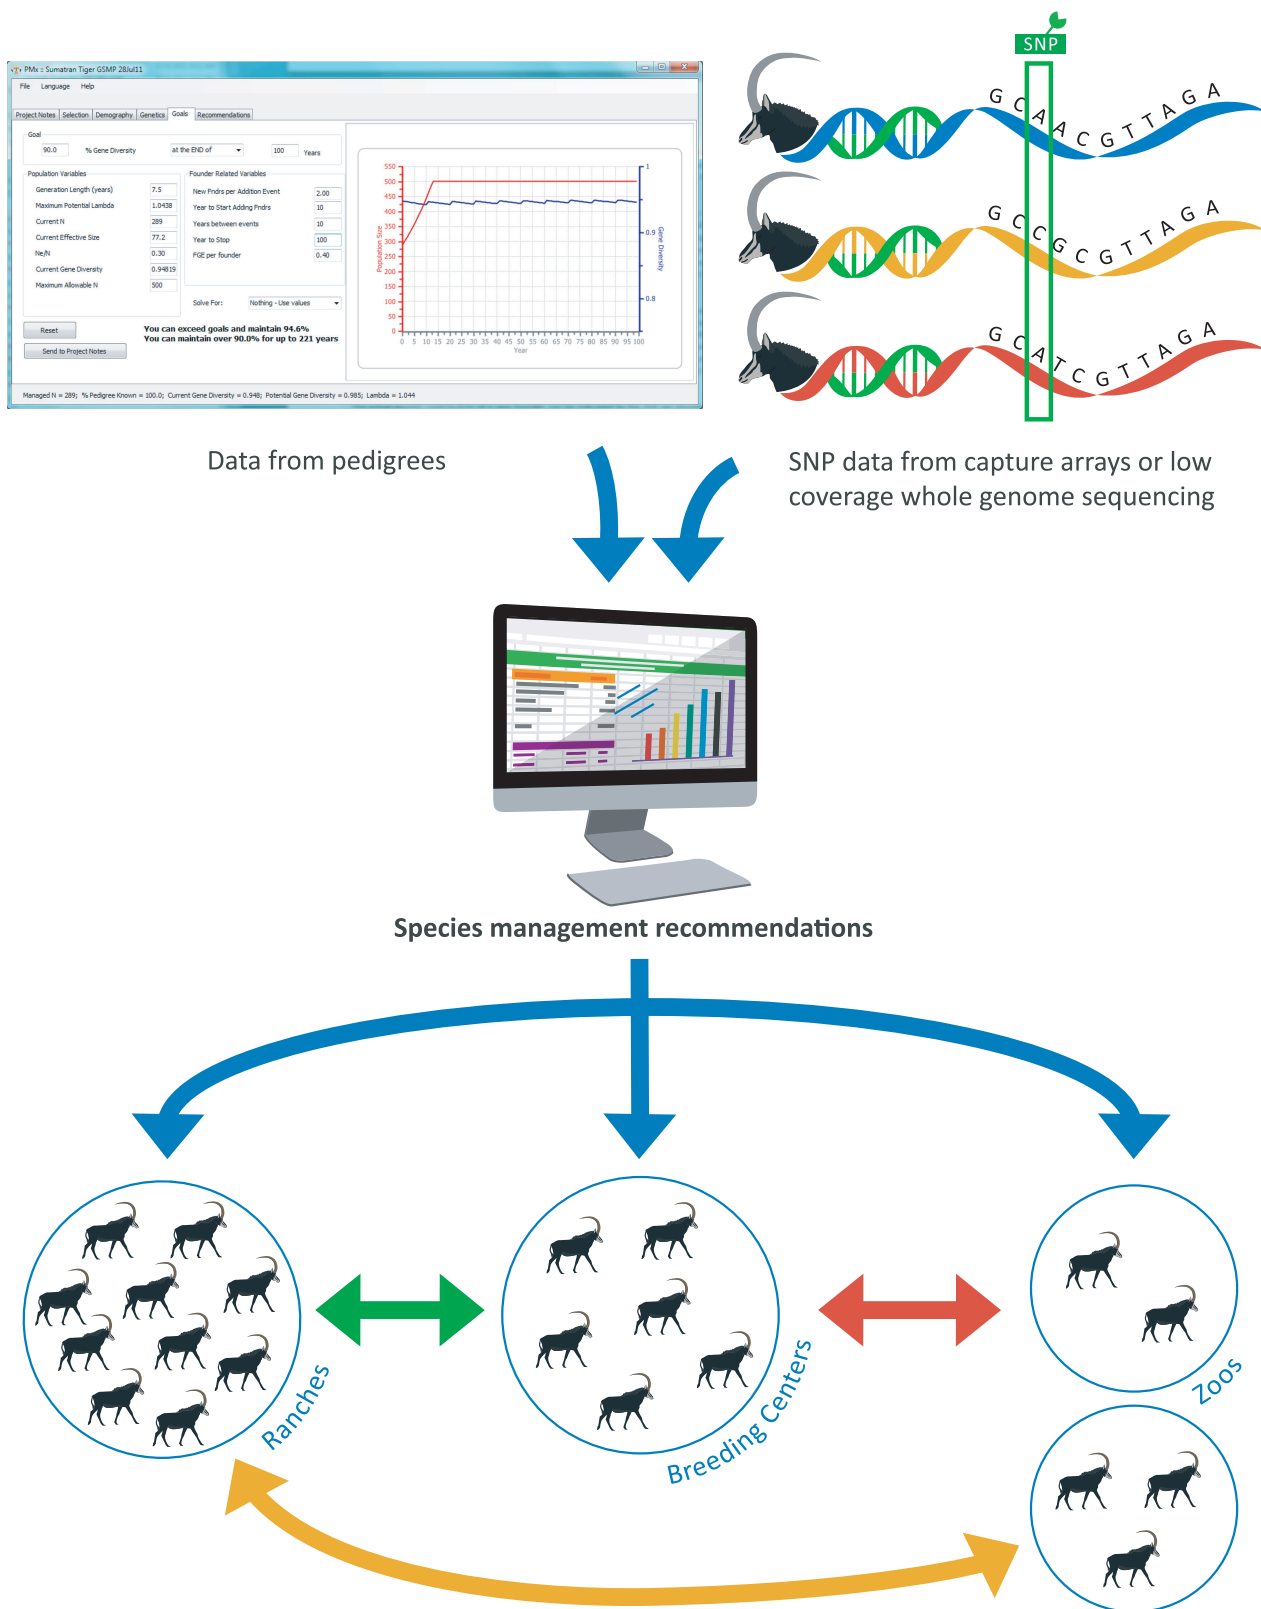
PMx : Sumatran Tiger GSMP 28Jul11

File Language Help

Project Notes Selection Demography Genetics Goals Recommendations

Goal
90.0 % Gene Diversity at the END of 100 Years

Population Variables
Generation Length (years) 7.5
Maximum Potential Lambda 1.0438
Current N 289
Current Effective Size 77.2
Ne/N 0.30
Current Gene Diversity 0.94819
Maximum Allowable N 500

Founder Related Variables
New Fndrs per Addition Event 2.00
Year to Start Adding Fndrs 10
Years between events 10
Year to Stop 100
FGE per founder 0.40

Solve For: Nothing - Use values

Reset
Send to Project Notes

You can exceed goals and maintain 94.6%
You can maintain over 90.0% for up to 221 years

Population Size
Gene Diversity
Year

Managed N = 289; % Pedigree Known = 100.0; Current Gene Diversity = 0.948; Potential Gene Diversity = 0.985; Lambda = 1.044

SNP

G C A A C G T T A G A
G C C G C G T T A G A
G C A T C G T T A G A

Data from pedigrees

SNP data from capture arrays or low coverage whole genome sequencing

Species management recommendations

Ranches

Breeding Centers

Zoos